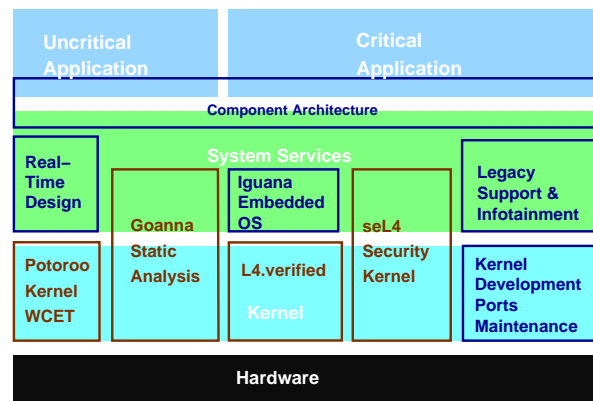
Uncritical Application

Critical Application

Component Architecture

System Services

Real–Time Design

Goanna Static Analysis

Iguana Embedded OS

seL4 Security Kernel

Legacy Support & Infotainment

Potoroo Kernel WCET

L4.verified Kernel

Kernel Development Ports Maintenance

Hardware